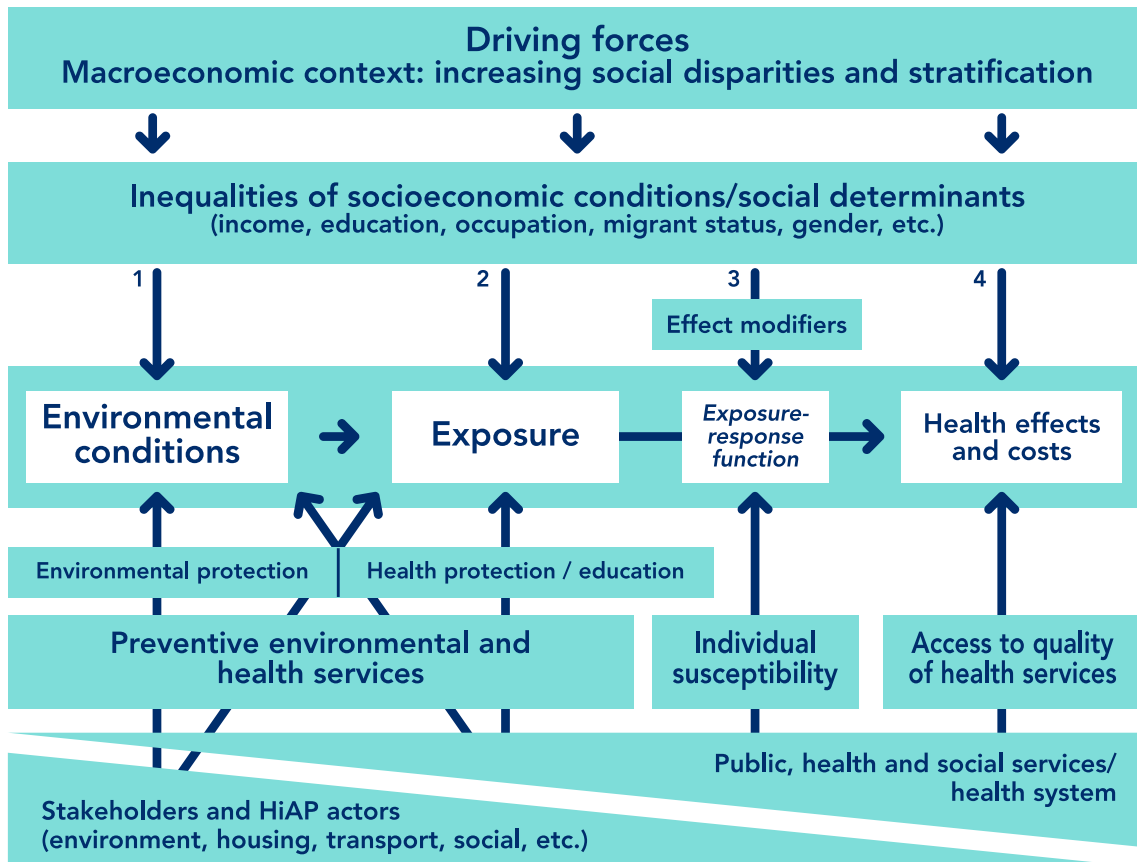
Driving forces
Macroeconomic context: increasing social disparities and stratification

Inequalities of socioeconomic conditions/social determinants
(income, education, occupation, migrant status, gender, etc.)

1

2

3

4

Effect modifiers

Environmental conditions

Exposure

Exposure-response function

Health effects and costs

Environmental protection

Health protection / education

Preventive environmental and health services

Individual susceptibility

Access to quality of health services

Public, health and social services/ health system

Stakeholders and HiAP actors
(environment, housing, transport, social, etc.)